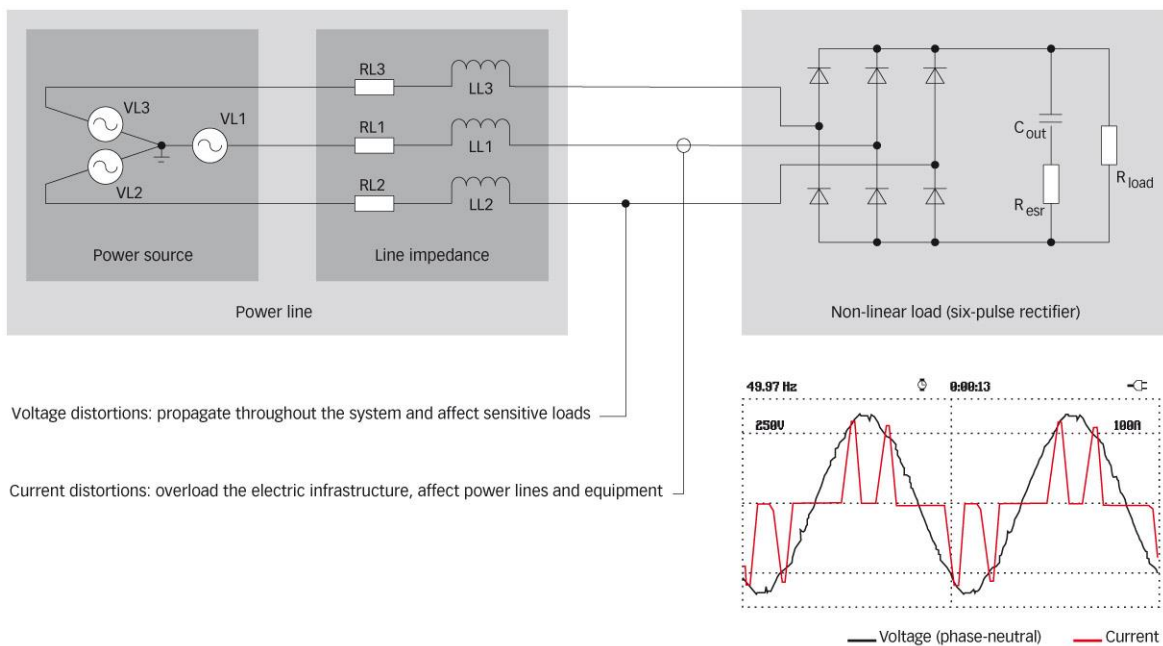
VL3
VL1
VL2
Power source
RL3
LL3
RL1
LL1
RL2
LL2
Line impedance
Power line
$C_{out}$
$R_{esr}$
$R_{load}$
Non-linear load (six-pulse rectifier)

Voltage distortions: propagate throughout the system and affect sensitive loads

Current distortions: overload the electric infrastructure, affect power lines and equipment

49.97 Hz
0:00:13
250V
100A

Voltage (phase-neutral)
Current